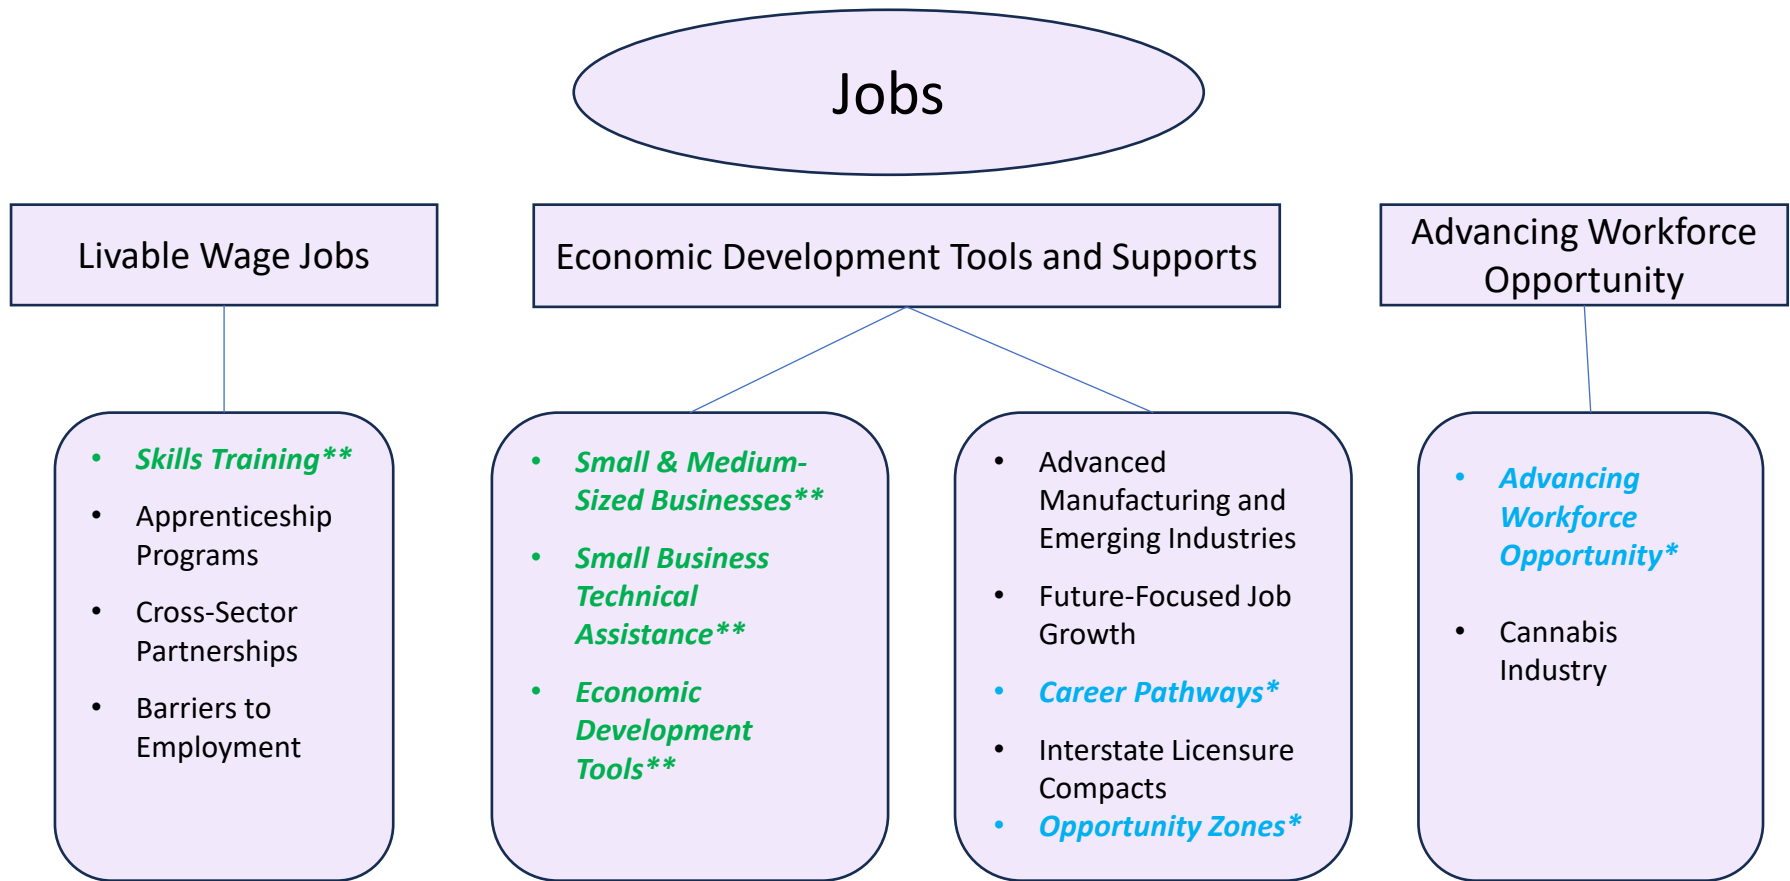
Jobs

Livable Wage Jobs

Economic Development Tools and Supports

Advancing Workforce Opportunity

- Skills Training**
- Apprenticeship Programs
- Cross-Sector Partnerships
- Barriers to Employment

- Small & Medium-Sized Businesses**
- Small Business Technical Assistance**
- Economic Development Tools**

- Advanced Manufacturing and Emerging Industries
- Future-Focused Job Growth
- Career Pathways*
- Interstate Licensure Compacts
- Opportunity Zones*

- Advancing Workforce Opportunity*
- Cannabis Industry